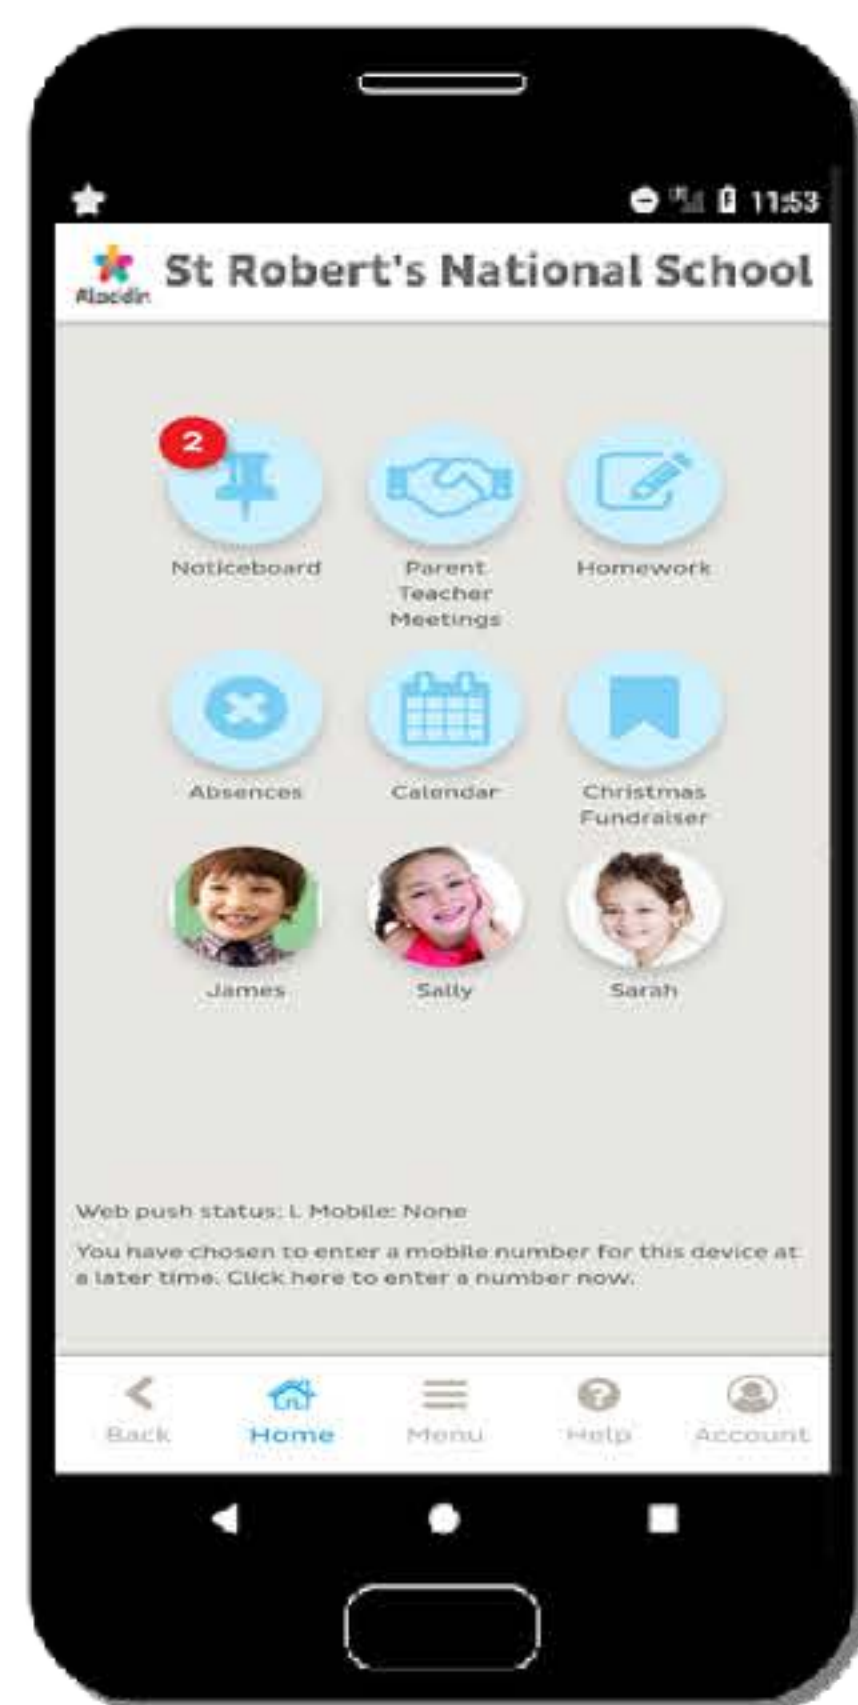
11:53

Aladdin St Robert's National School

2

Noticeboard

Parent Teacher Meetings

Homework

Absences

Calendar

Christmas Fundraiser

James

Sally

Sarah

Web push status: L Mobile: None

You have chosen to enter a mobile number for this device at a later time. Click here to enter a number now.

Back

Home

Menu

Help

Account